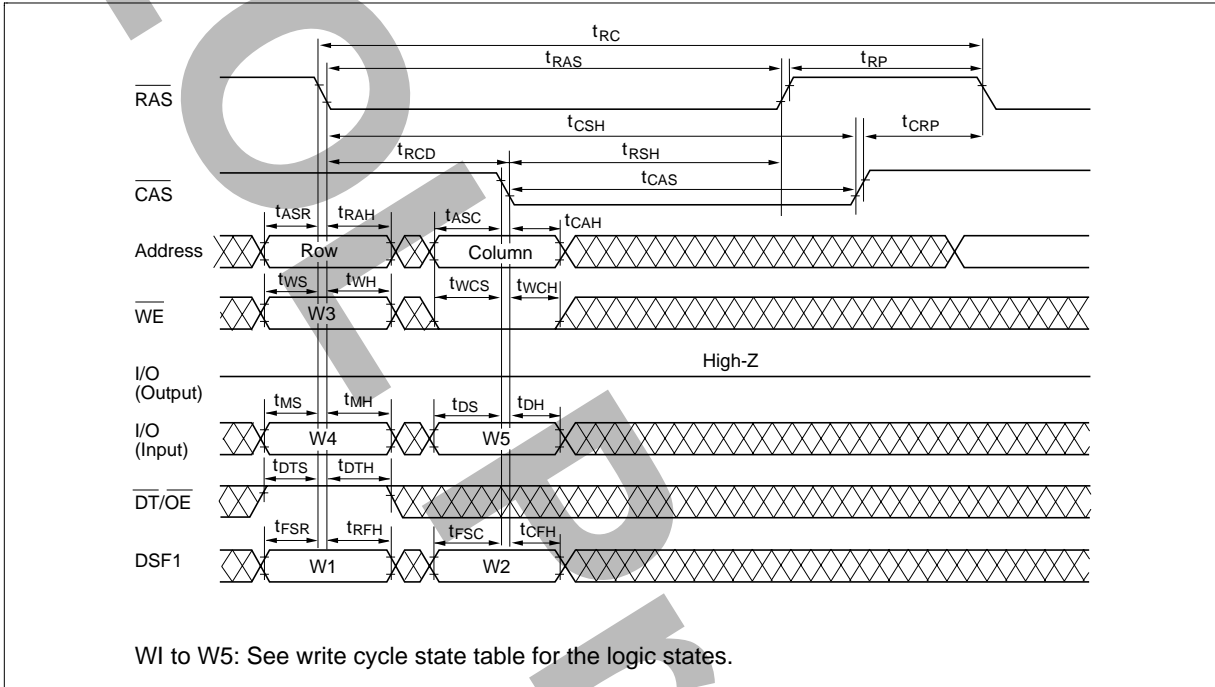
$t_{RC}$

$t_{RAS}$

$t_{RP}$

$\overline{RAS}$

$t_{CSH}$

$t_{CRP}$

$t_{RCD}$

$t_{RSH}$

$t_{CAS}$

$\overline{CAS}$

$t_{ASR}$ $t_{RAH}$ $t_{ASC}$ $t_{CAH}$

Address Row Column

$t_{WS}$ $t_{WH}$ $t_{WCS}$ $t_{WCH}$

$\overline{WE}$ W3

I/O (Output) High-Z

$t_{MS}$ $t_{MH}$ $t_{DS}$ $t_{DH}$

I/O (Input) W4 W5

$t_{DTS}$ $t_{DTH}$

$\overline{DT}/\overline{OE}$

$t_{FSR}$ $t_{RFH}$ $t_{FSC}$ $t_{CFH}$

DSF1 W1 W2

WI to W5: See write cycle state table for the logic states.